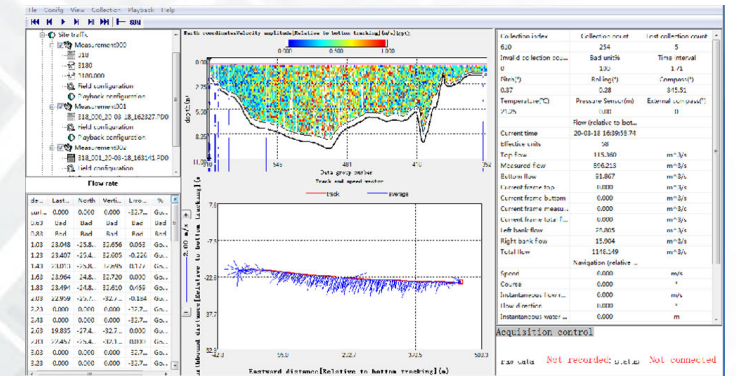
File Config View Collection Playback Help

Site traffic
Measurement000
318
3180
3180,000
Field configuration
Playback configuration
Measurement001
318_000_20-08-18_162327.000
Field configuration
Playback configuration
Measurement002
318_001_20-08-18_163141.000
Field configuration

Flow rate

| de... | Last... | North | Verti... | Erro... | % |
|---|---|---|---|---|---|
| curr... | 0.000 | 0.000 | 0.000 | -32.7... | Bad... |
| 0.83 | Bad | Bad | Bad | Bad | Bad |
| 0.93 | Bad | Bad | Bad | Bad | Bad |
| 1.03 | 28.048 | -25.8... | 32.656 | 0.053 | Go... |
| 1.23 | 23.407 | -25.4... | 32.605 | -0.226 | Go... |
| 1.43 | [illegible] | -25.4... | 32.695 | 0.1?? | Go... |
| 1.63 | 23.400 | -25.8... | 32.655 | 0.1?? | Go... |
| 1.83 | 23.494 | -24.8... | 32.610 | 0.459 | Go... |
| 2.03 | 22.959 | -27.7... | -32.7... | -0.184 | Go... |
| 2.23 | 0.000 | 0.000 | 0.000 | -32.7... | Go... |
| 2.43 | 0.000 | 0.000 | 0.000 | -32.7... | Go... |
| 2.63 | 19.885 | -27.4... | -32.7... | 0.000 | Go... |
| 2.83 | 22.457 | -27.4... | -32.7... | -32.7... | Go... |
| 3.03 | 0.000 | 0.000 | 0.000 | -32.7... | Go... |
| 3.23 | 0.000 | 0.000 | 0.000 | -32.7... | Go... |

Earth coordinate:velocity amplitude(Relative to bottom tracking)(m/s)(cpt):
0.000 0.600 1.500
depth(m)
0.25
2.75
5.20
7.70
11.00
1
541
481
354
Data group number
Track and speed vector
track
average
2.00 m/s
Northward distance(Relative to bottom tracking)(m)
0
-22.5
-45.0
-42.0
55.0
222.0
375.5
580.0
Eastward distance(Relative to bottom tracking)(m)

| Collection index | Collection count | Lost collection count |
|---|---|---|
| 610 | 234 | 5 |
| Invalid collection cou... | Bad units% | Time interval |
| 0 | 100 | 1/1 |
| Pitch(°) | Rolling(°) | Compass(°) |
| 0.87 | 0.28 | 345.51 |
| Temperature(°C) | Pressure Sensor(m) | External compass(°) |
| 25.25 | 0.00 | 0 |

Flow (relative to bot...
| Current time | 20-08-18 16:39:58.74 | |
|---|---|---|
| Effective units | 58 | |
| Top flow | 115.360 | m^3/s |
| Measured flow | 556.213 | m^3/s |
| Bottom flow | 31.867 | m^3/s |
| Current frame top | 0.000 | m^3/s |
| Current frame bottom | 0.000 | m^3/s |
| Current frame measu... | 0.000 | m^3/s |
| Current frame total f... | 0.000 | m^3/s |
| Left bank flow | 75.805 | m^3/s |
| Right bank flow | 15.004 | m^3/s |
| Total flow | 1116.549 | m^3/s |

Navigation (relative ...
| Speed | 0.000 | m/s |
|---|---|---|
| Course | 0.000 | ° |
| Instantaneous tiver... | 0.000 | m/s |
| Flow direction | 0.000 | ° |
| Instantaneous water ... | 0.000 | m/s |

Acquisition control
raw data Not recorded! Data Not connected